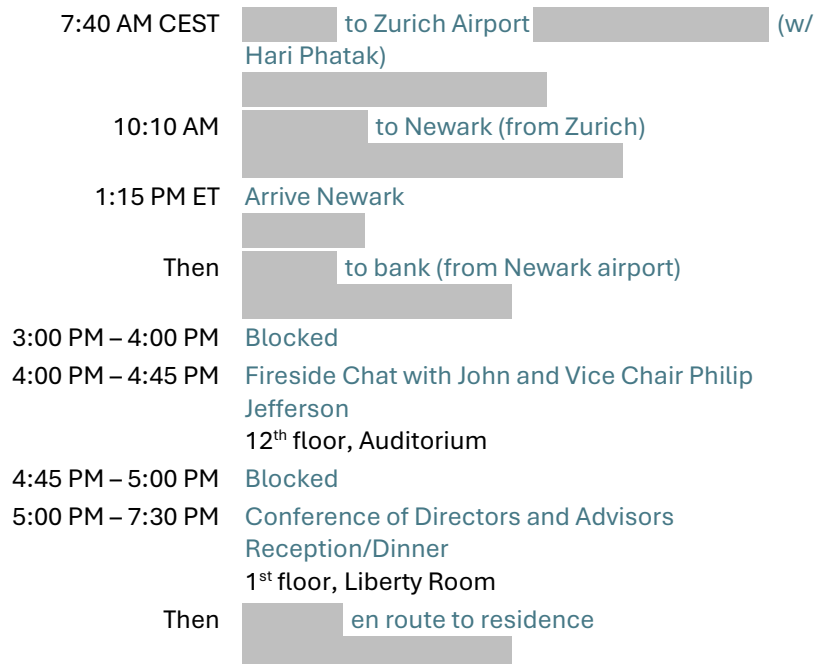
| | |
|---|---|
| 7:40 AM CEST | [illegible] to Zurich Airport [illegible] (w/ Hari Phatak) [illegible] |
| 10:10 AM | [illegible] to Newark (from Zurich) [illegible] |
| 1:15 PM ET | Arrive Newark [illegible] |
| Then | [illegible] to bank (from Newark airport) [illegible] |
| 3:00 PM – 4:00 PM | Blocked |
| 4:00 PM – 4:45 PM | Fireside Chat with John and Vice Chair Philip Jefferson<br>12th floor, Auditorium |
| 4:45 PM – 5:00 PM | Blocked |
| 5:00 PM – 7:30 PM | Conference of Directors and Advisors Reception/Dinner<br>1st floor, Liberty Room |
| Then | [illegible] en route to residence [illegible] |